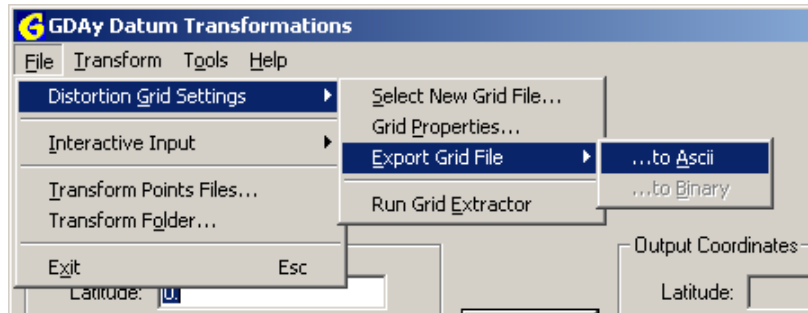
G GDAy Datum Transformations

File Transform Tools Help

Distortion Grid Settings

Interactive Input

Transform Points Files...
Transform Folder...

Exit Esc

Select New Grid File...
Grid Properties...
Export Grid File

Run Grid Extractor

...to Ascii
...to Binary

Latitude: 0.

Output Coordinates

Latitude: